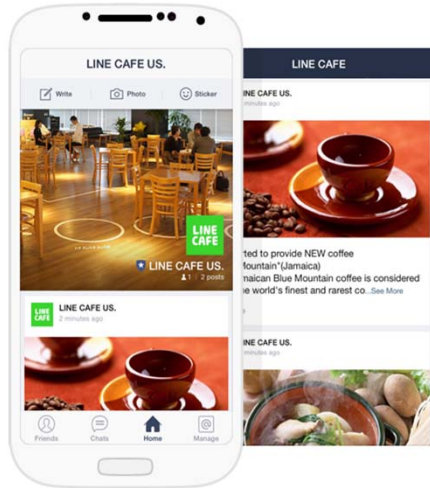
LINE CAFE US.

Write
Photo
Sticker

LINE CAFE

LINE CAFE US.
1 2 posts

LINE CAFE

LINE CAFE US.
2 minutes ago

Friends
Chats
Home
Manage

LINE CAFE

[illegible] minutes ago

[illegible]rted to provide NEW coffee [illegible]ountain"(Jamaica) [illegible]amaican Blue Mountain coffee is considered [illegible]e world's finest and rarest co...See More

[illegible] minutes ago